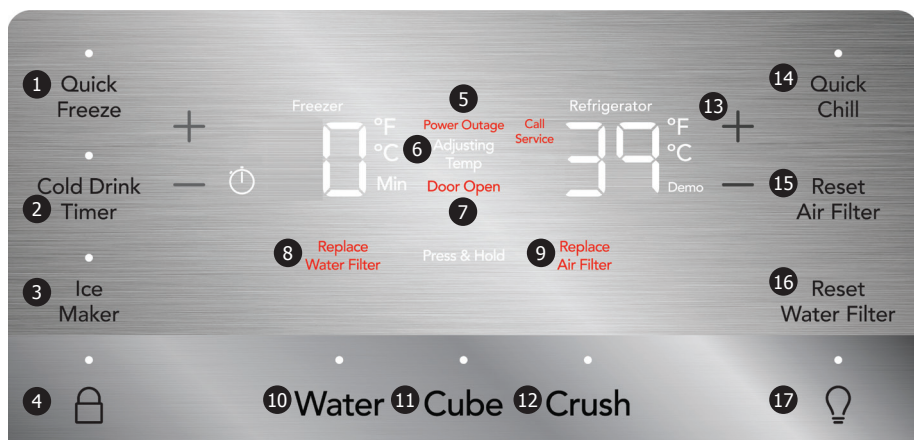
1 Quick Freeze

2 Cold Drink Timer

3 Ice Maker

4

Freezer

0 °F °C Min

5 Power Outage

6 Adjusting Temp

Door Open 7

Call Service

Refrigerator

34 °F °C Demo

8 Replace Water Filter

Press & Hold

9 Replace Air Filter

13

14 Quick Chill

15 Reset Air Filter

16 Reset Water Filter

10 Water 11 Cube 12 Crush

17